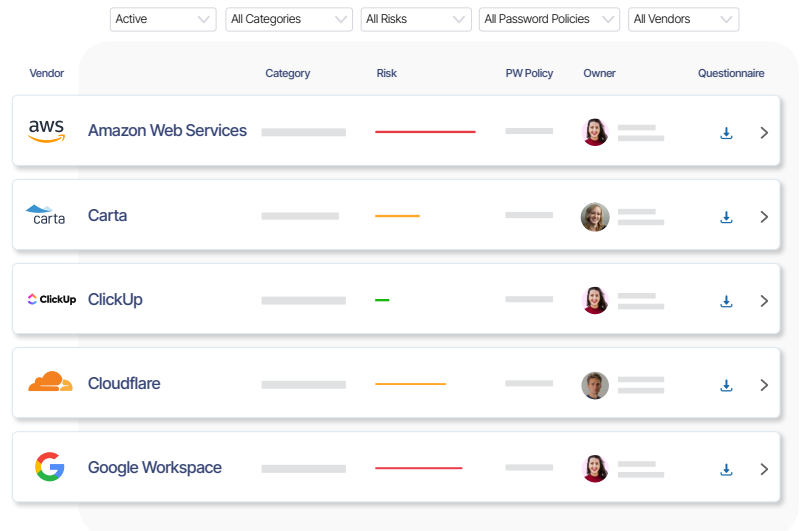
Active | All Categories | All Risks | All Password Policies | All Vendors

| Vendor | | Category | Risk | PW Policy | Owner | Questionnaire |
|---|---|---|---|---|---|---|
| aws | Amazon Web Services | | | | | |
| carta | Carta | | | | | |
| ClickUp | ClickUp | | | | | |
| | Cloudflare | | | | | |
| | Google Workspace | | | | | |